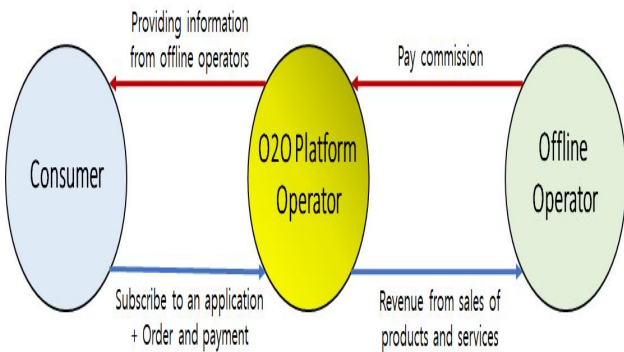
Providing information from offline operators

Pay commission

Consumer

O2O Platform Operator

Offline Operator

Subscribe to an application + Order and payment

Revenue from sales of products and services